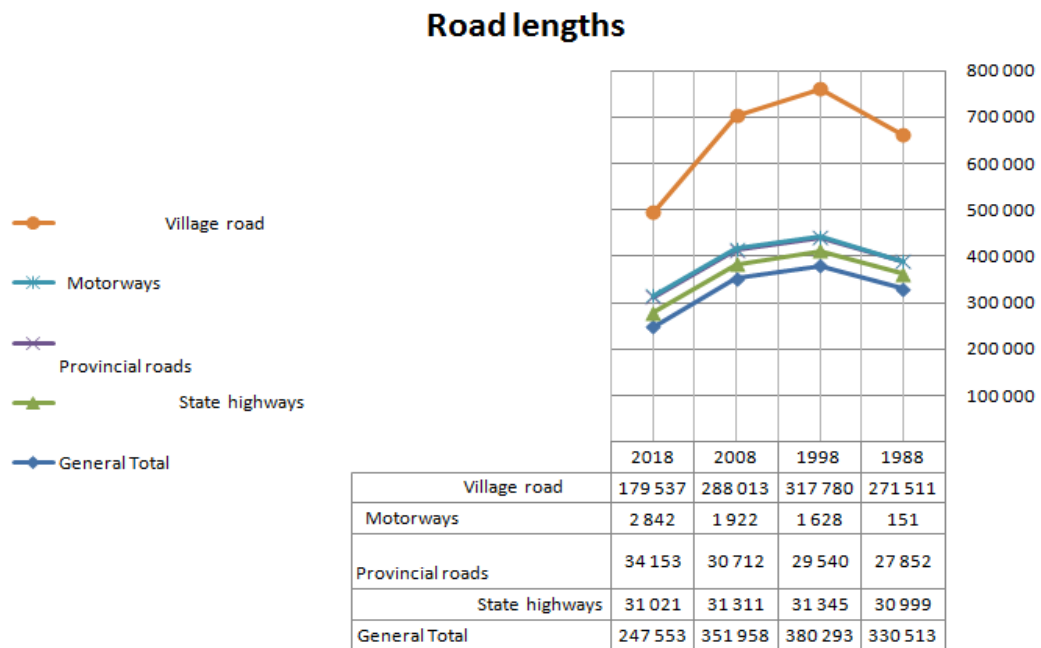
Road lengths

800 000
700 000
600 000
500 000
400 000
300 000
200 000
100 000

Village road
Motorways
Provincial roads
State highways
General Total

| | 2018 | 2008 | 1998 | 1988 |
|---|---|---|---|---|
| Village road | 179 537 | 288 013 | 317 780 | 271 511 |
| Motorways | 2 842 | 1 922 | 1 628 | 151 |
| Provincial roads | 34 153 | 30 712 | 29 540 | 27 852 |
| State highways | 31 021 | 31 311 | 31 345 | 30 999 |
| General Total | 247 553 | 351 958 | 380 293 | 330 513 |